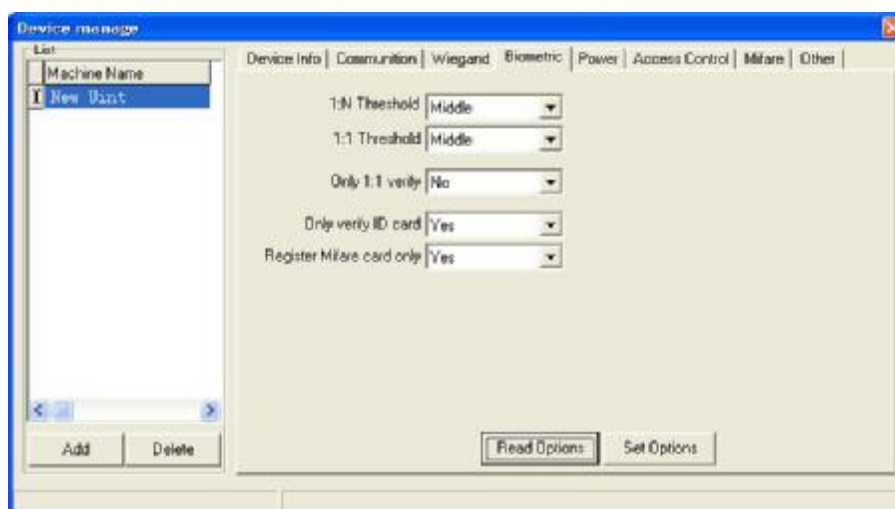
Device manage

List

Machine Name

1 New Uint

Add

Delete

Device Info | Communition | Wiegand | Biometric | Power | Access Control | Mifare | Other

1:N Threshold Middle

1:1 Threshold Middle

Only 1:1 verify No

Only verify ID card Yes

Register Mifare card only Yes

Read Options

Set Options